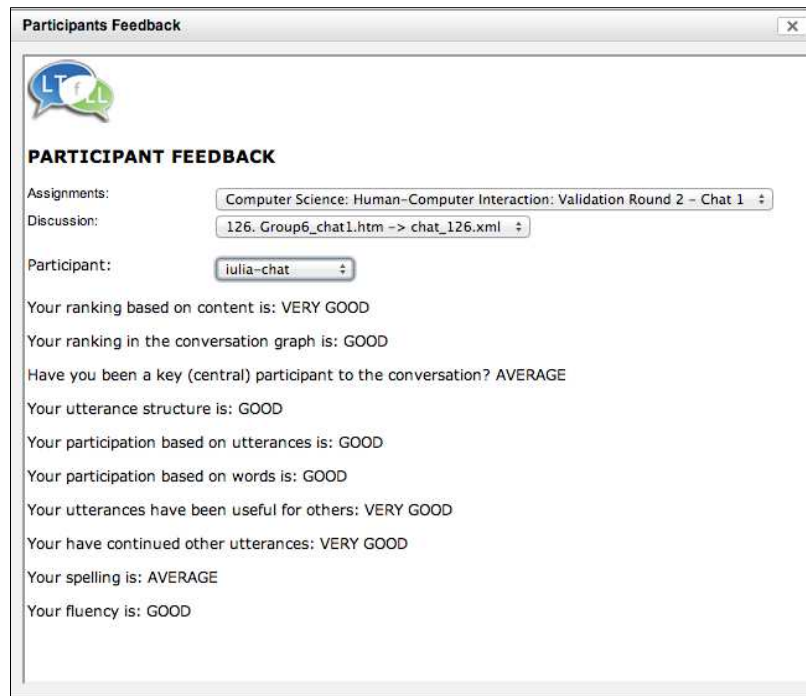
Participants Feedback

X

LTfLL

PARTICIPANT FEEDBACK

Assignments: Computer Science: Human-Computer Interaction: Validation Round 2 - Chat 1

Discussion: 126. Group6_chat1.htm -> chat_126.xml

Participant: iulia-chat

Your ranking based on content is: VERY GOOD

Your ranking in the conversation graph is: GOOD

Have you been a key (central) participant to the conversation? AVERAGE

Your utterance structure is: GOOD

Your participation based on utterances is: GOOD

Your participation based on words is: GOOD

Your utterances have been useful for others: VERY GOOD

Your have continued other utterances: VERY GOOD

Your spelling is: AVERAGE

Your fluency is: GOOD